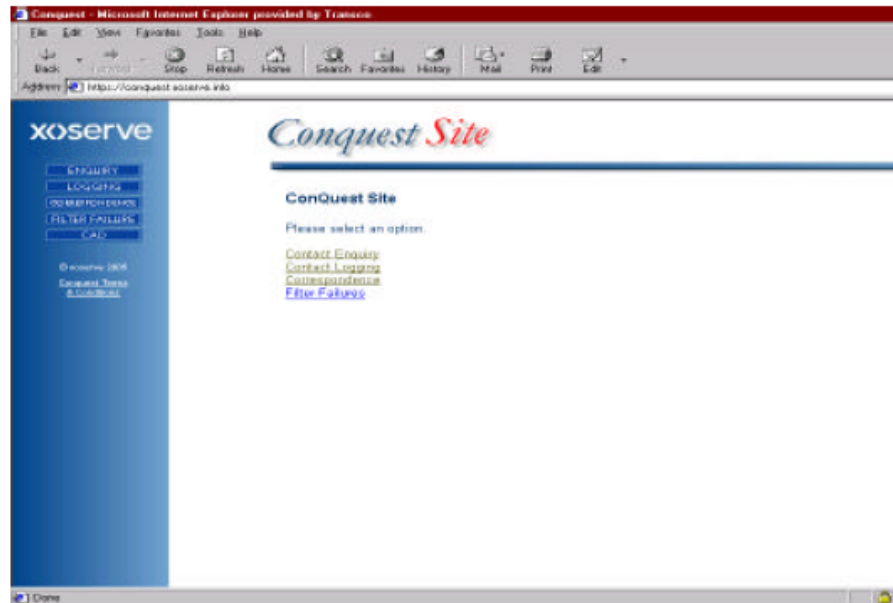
Conquest - Microsoft Internet Explorer provided by Transco

File Edit View Favorites Tools Help

Back Forward Stop Refresh Home Search Favorites History Mail Print Edit

Address https://conquest.xoserve.info

xoserve

ENQUIRY
LOGGING
CORRESPONDENCE
FILTER FAILURES
CAD

© xoserve 2005

Conquest Terms & Conditions

Conquest Site

ConQuest Site

Please select an option.

Contact Enquiry
Contact Logging
Correspondence
Filter Failures

Done